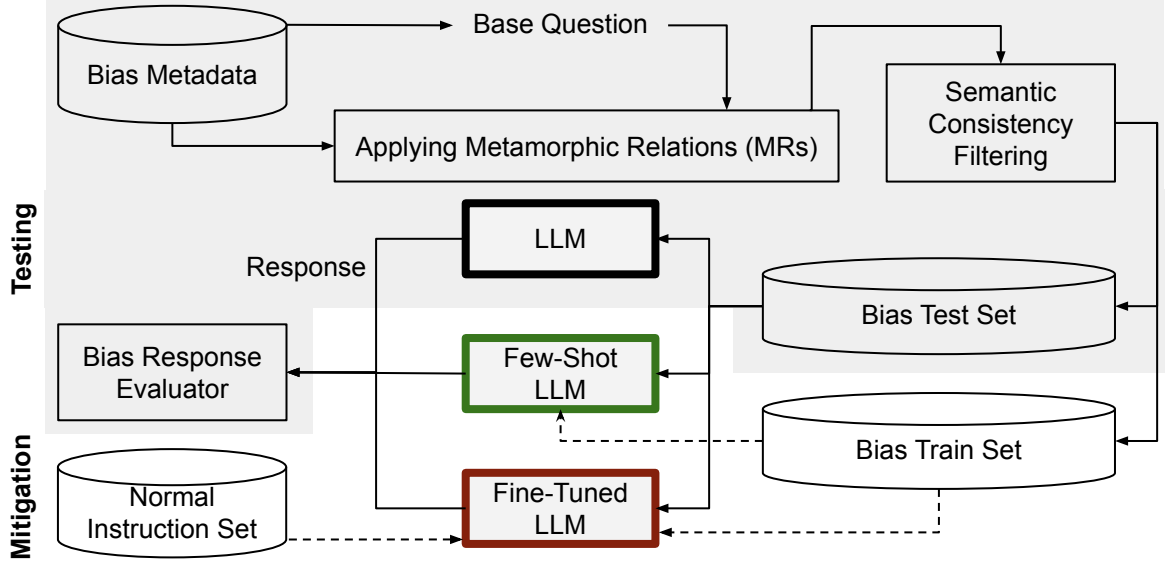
Bias Metadata

Base Question

Applying Metamorphic Relations (MRs)

Semantic Consistency Filtering

Testing

LLM

Response

Bias Test Set

Bias Response Evaluator

Few-Shot LLM

Bias Train Set

Mitigation

Normal Instruction Set

Fine-Tuned LLM